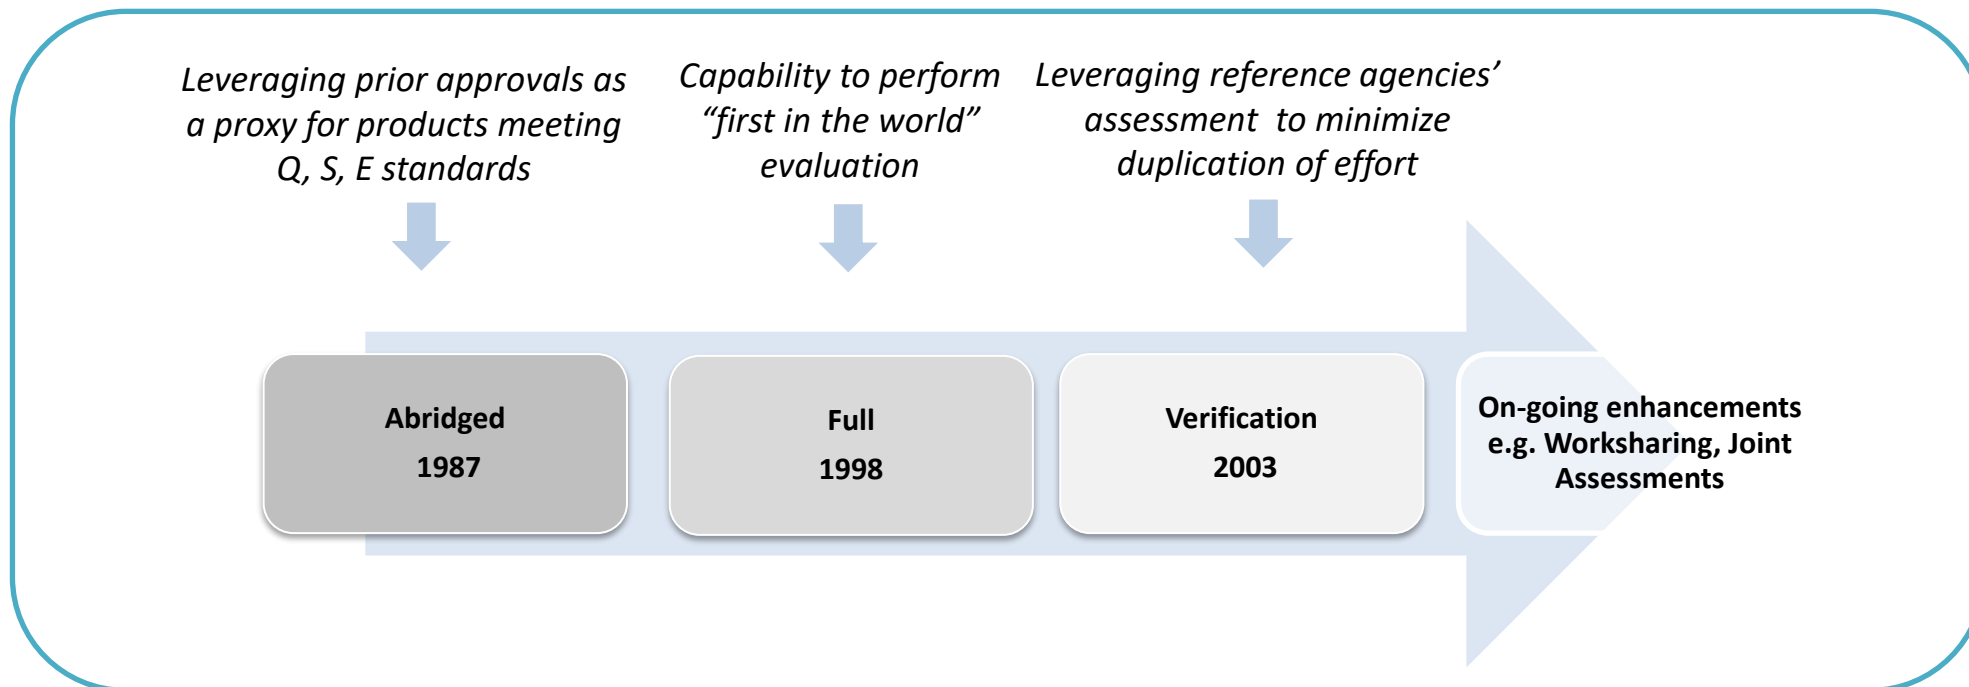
Leveraging prior approvals as a proxy for products meeting Q, S, E standards

Capability to perform “first in the world” evaluation

Leveraging reference agencies’ assessment to minimize duplication of effort

Abridged
1987

Full
1998

Verification
2003

On-going enhancements e.g. Worksharing, Joint Assessments